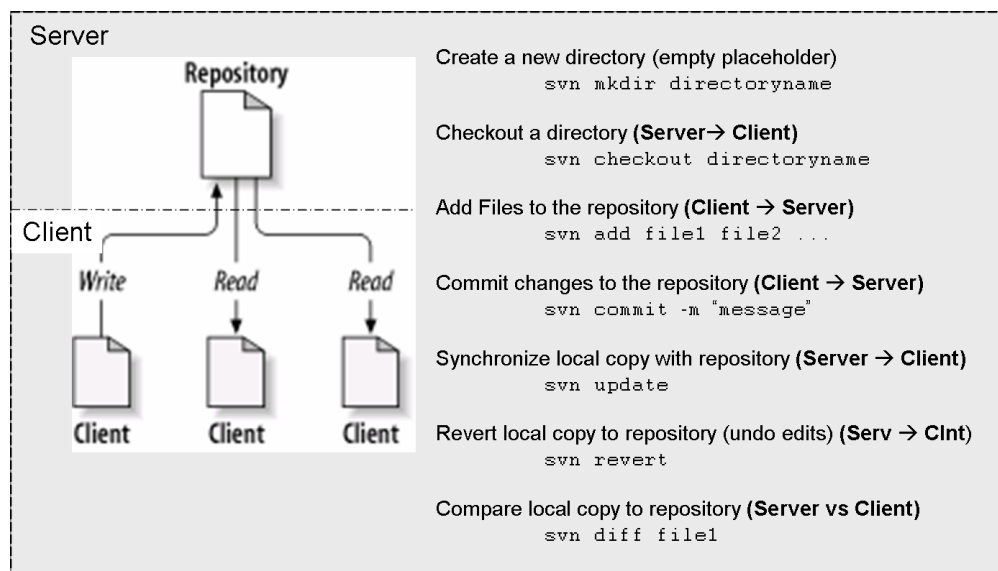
Server

Repository

Client

Write

Read

Read

Client

Client

Client

Create a new directory (empty placeholder)
svn mkdir directoryname

Checkout a directory **(Server→ Client)**
svn checkout directoryname

Add Files to the repository **(Client → Server)**
svn add file1 file2 ...

Commit changes to the repository **(Client → Server)**
svn commit -m "message"

Synchronize local copy with repository **(Server → Client)**
svn update

Revert local copy to repository (undo edits) **(Serv → Clnt)**
svn revert

Compare local copy to repository **(Server vs Client)**
svn diff file1